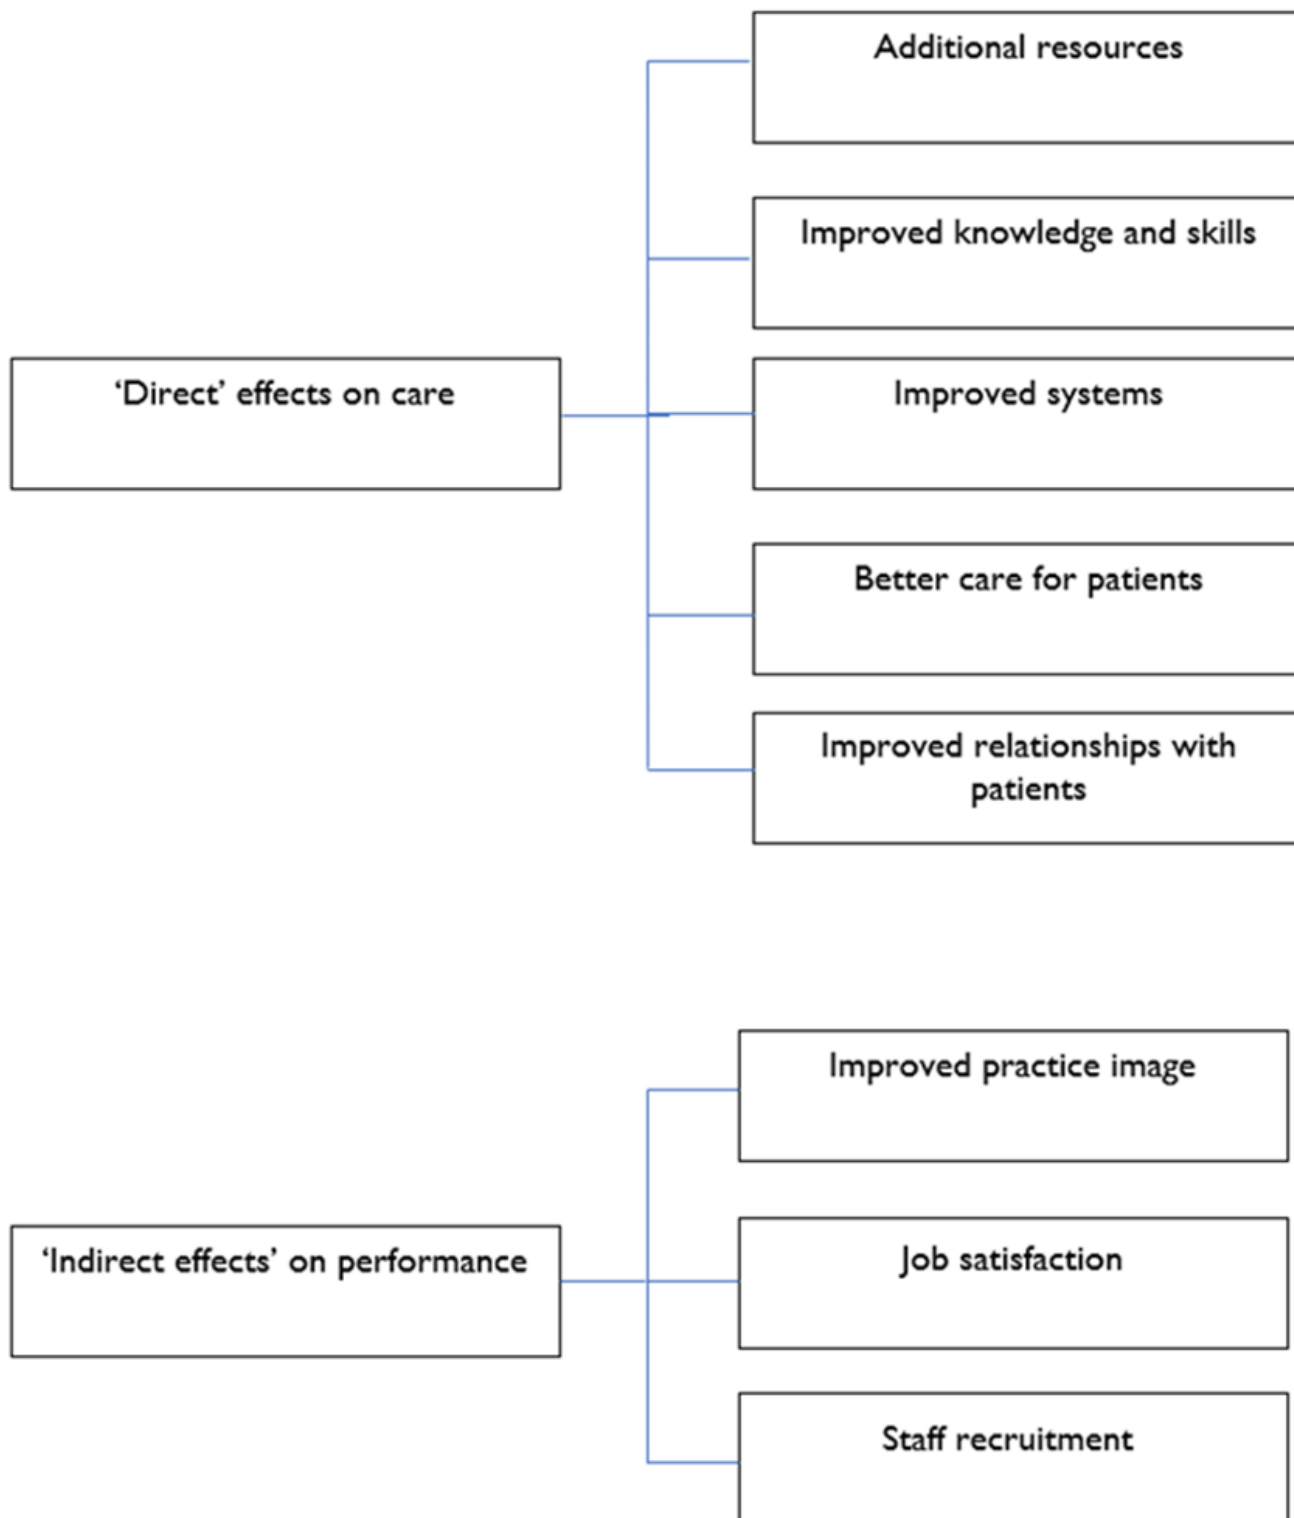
‘Direct’ effects on care

Additional resources

Improved knowledge and skills

Improved systems

Better care for patients

Improved relationships with patients

‘Indirect effects’ on performance

Improved practice image

Job satisfaction

Staff recruitment